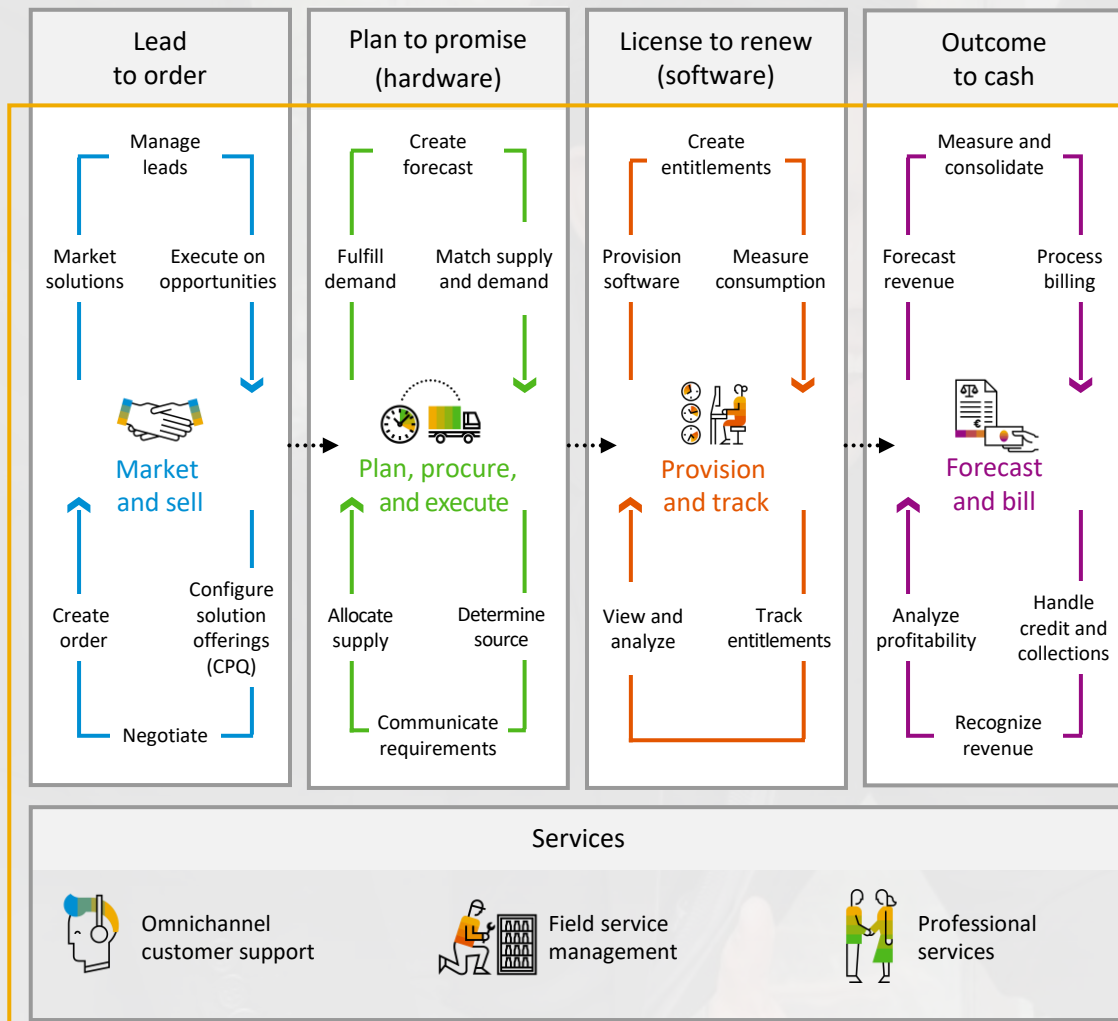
Lead to order

Manage leads

Market solutions

Execute on opportunities

Market and sell

Create order

Configure solution offerings (CPQ)

Negotiate

Plan to promise (hardware)

Create forecast

Fulfill demand

Match supply and demand

Plan, procure, and execute

Allocate supply

Determine source

Communicate requirements

License to renew (software)

Create entitlements

Provision software

Measure consumption

Provision and track

View and analyze

Track entitlements

Outcome to cash

Measure and consolidate

Forecast revenue

Process billing

Forecast and bill

Analyze profitability

Handle credit and collections

Recognize revenue

Services

Omnichannel customer support

Field service management

Professional services